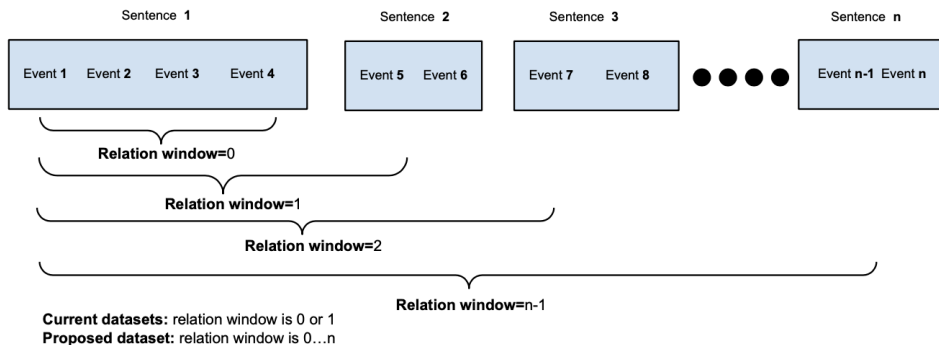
Sentence 1

Event 1 Event 2 Event 3 Event 4

Sentence 2

Event 5 Event 6

Sentence 3

Event 7 Event 8

Sentence n

Event n-1 Event n

Relation window=0

Relation window=1

Relation window=2

Relation window=n-1

Current datasets: relation window is 0 or 1
Proposed dataset: relation window is 0…n